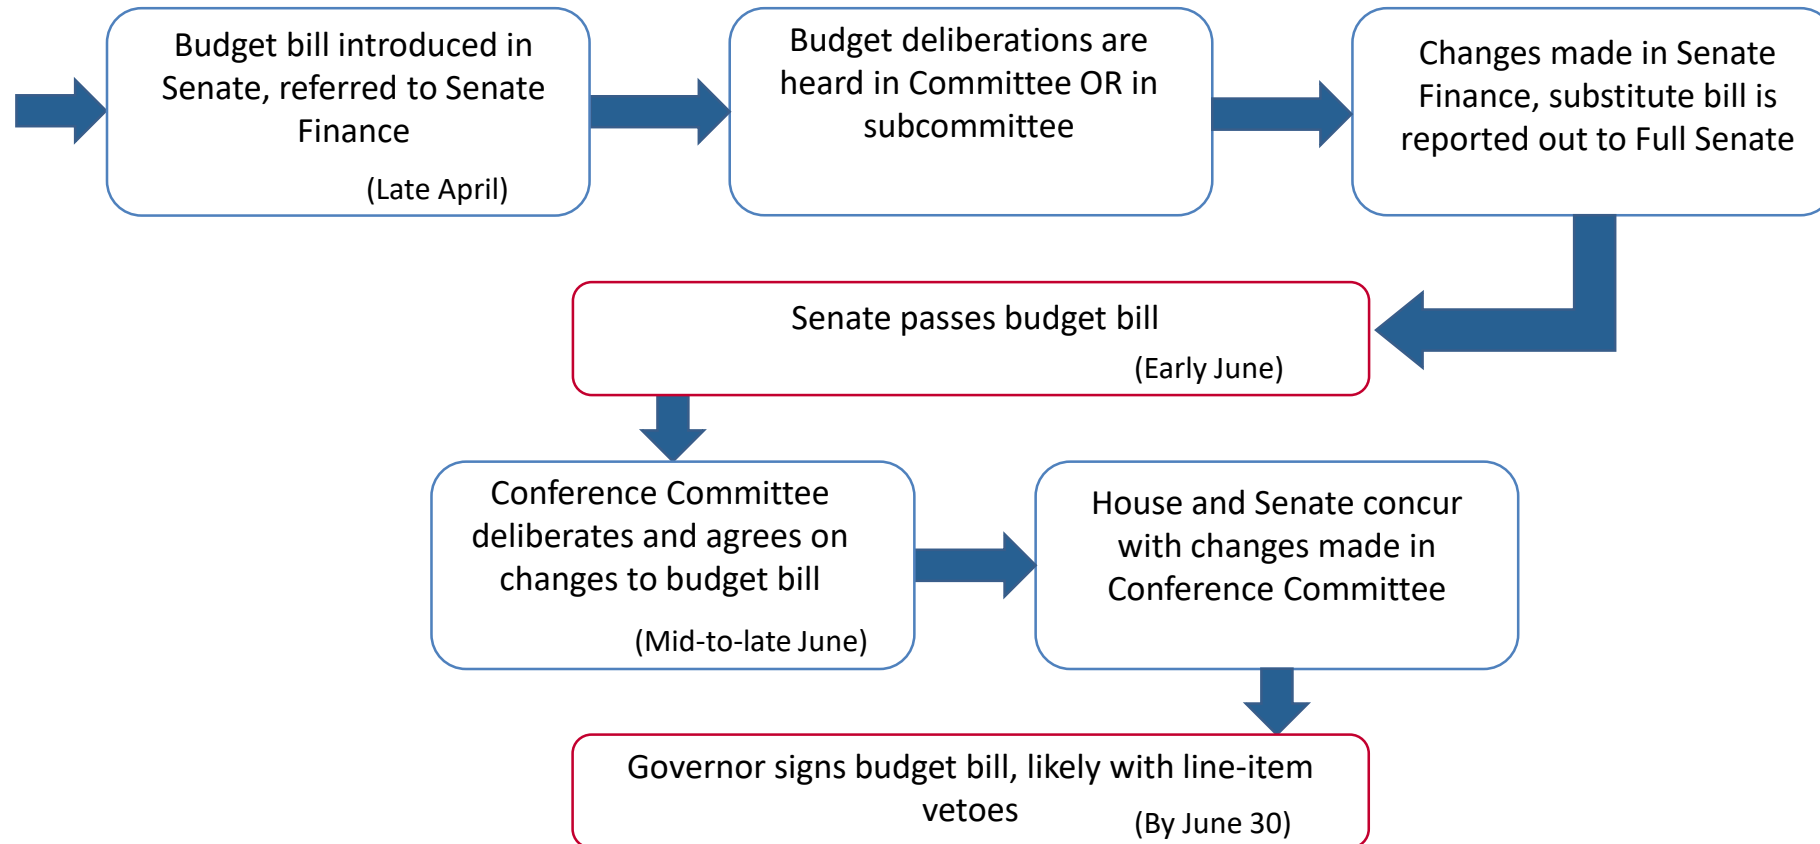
Budget bill introduced in Senate, referred to Senate Finance

(Late April)

Budget deliberations are heard in Committee OR in subcommittee

Changes made in Senate Finance, substitute bill is reported out to Full Senate

Senate passes budget bill

(Early June)

Conference Committee deliberates and agrees on changes to budget bill

(Mid-to-late June)

House and Senate concur with changes made in Conference Committee

Governor signs budget bill, likely with line-item vetoes

(By June 30)